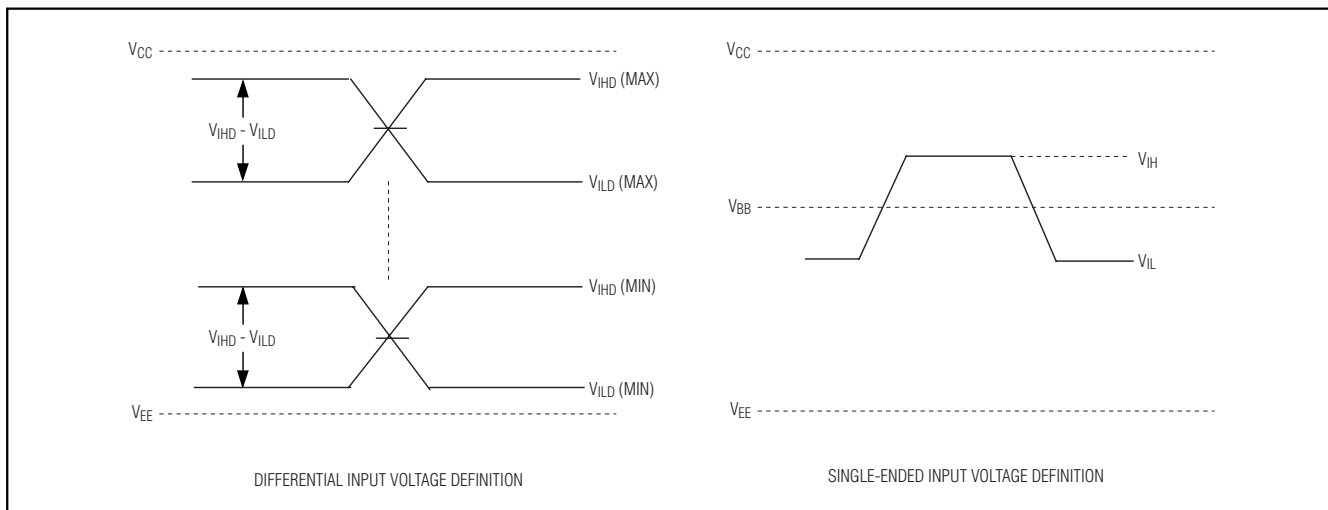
$V_{CC}$

$V_{IHD}$ (MAX)

$V_{IHD} - V_{ILD}$

$V_{ILD}$ (MAX)

$V_{IHD}$ (MIN)

$V_{IHD} - V_{ILD}$

$V_{ILD}$ (MIN)

$V_{EE}$

DIFFERENTIAL INPUT VOLTAGE DEFINITION

$V_{CC}$

$V_{IH}$

$V_{BB}$

$V_{IL}$

$V_{EE}$

SINGLE-ENDED INPUT VOLTAGE DEFINITION